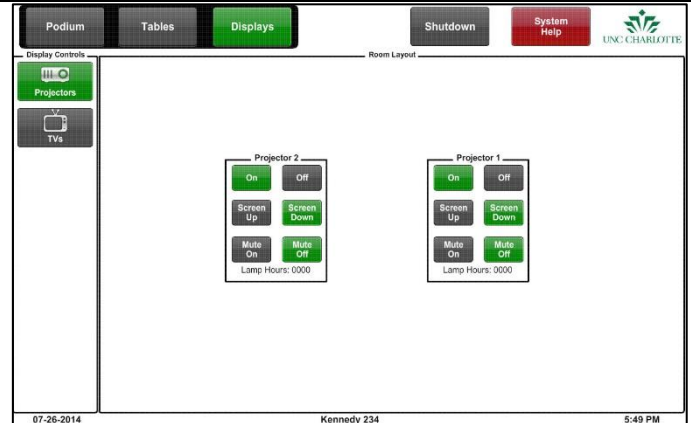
Podium Tables Displays

Shutdown

System Help

UNC CHARLOTTE

Display Controls

Projectors

TVs

Room Layout

Projector 2

On Off

Screen Up Screen Down

Mute On Mute Off

Lamp Hours: 0000

Projector 1

On Off

Screen Up Screen Down

Mute On Mute Off

Lamp Hours: 0000

07-26-2014 Kennedy 234 5:49 PM